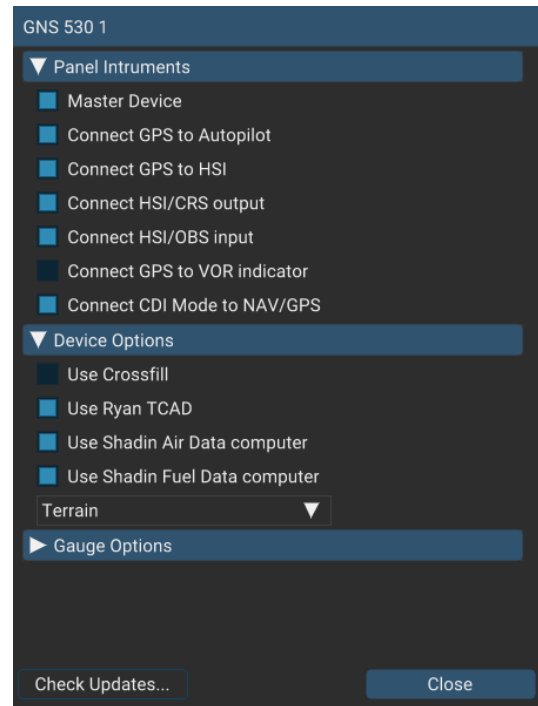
GNS 530 1

Panel Intruments

Master Device

Connect GPS to Autopilot

Connect GPS to HSI

Connect HSI/CRS output

Connect HSI/OBS input

Connect GPS to VOR indicator

Connect CDI Mode to NAV/GPS

Device Options

Use Crossfill

Use Ryan TCAD

Use Shadin Air Data computer

Use Shadin Fuel Data computer

Terrain

Gauge Options

Check Updates...

Close